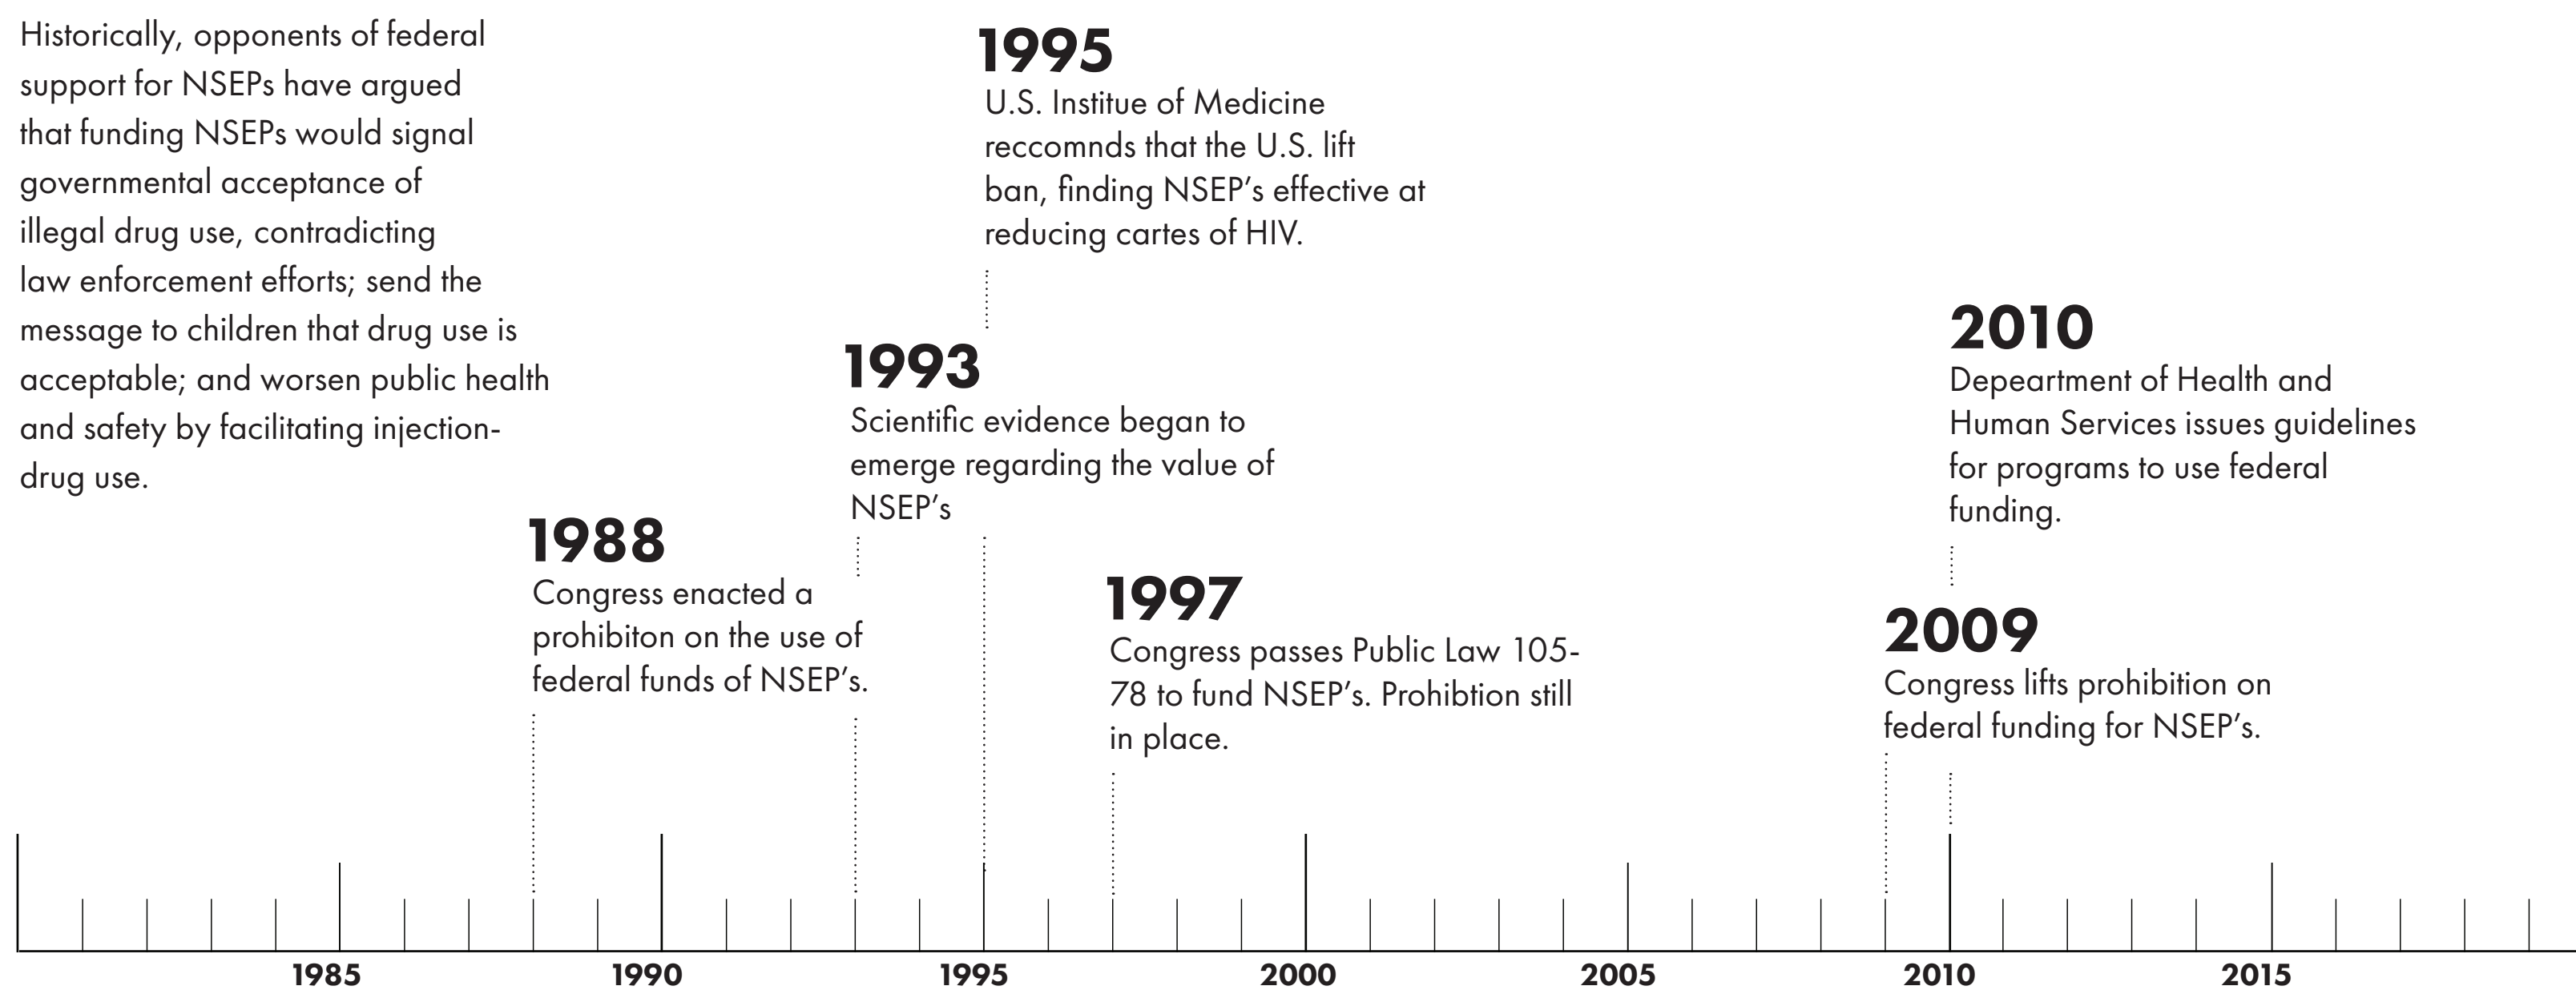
Historically, opponents of federal support for NSEPs have argued that funding NSEPs would signal governmental acceptance of illegal drug use, contradicting law enforcement efforts; send the message to children that drug use is acceptable; and worsen public health and safety by facilitating injection-drug use.

1995
U.S. Institue of Medicine reccomnds that the U.S. lift ban, finding NSEP's effective at reducing cartes of HIV.

1993
Scientific evidence began to emerge regarding the value of NSEP's

1988
Congress enacted a prohibiton on the use of federal funds of NSEP's.

1997
Congress passes Public Law 105-78 to fund NSEP's. Prohibtion still in place.

2010
Depeartment of Health and Human Services issues guidelines for programs to use federal funding.

2009
Congress lifts prohibition on federal funding for NSEP's.

1985 1990 1995 2000 2005 2010 2015